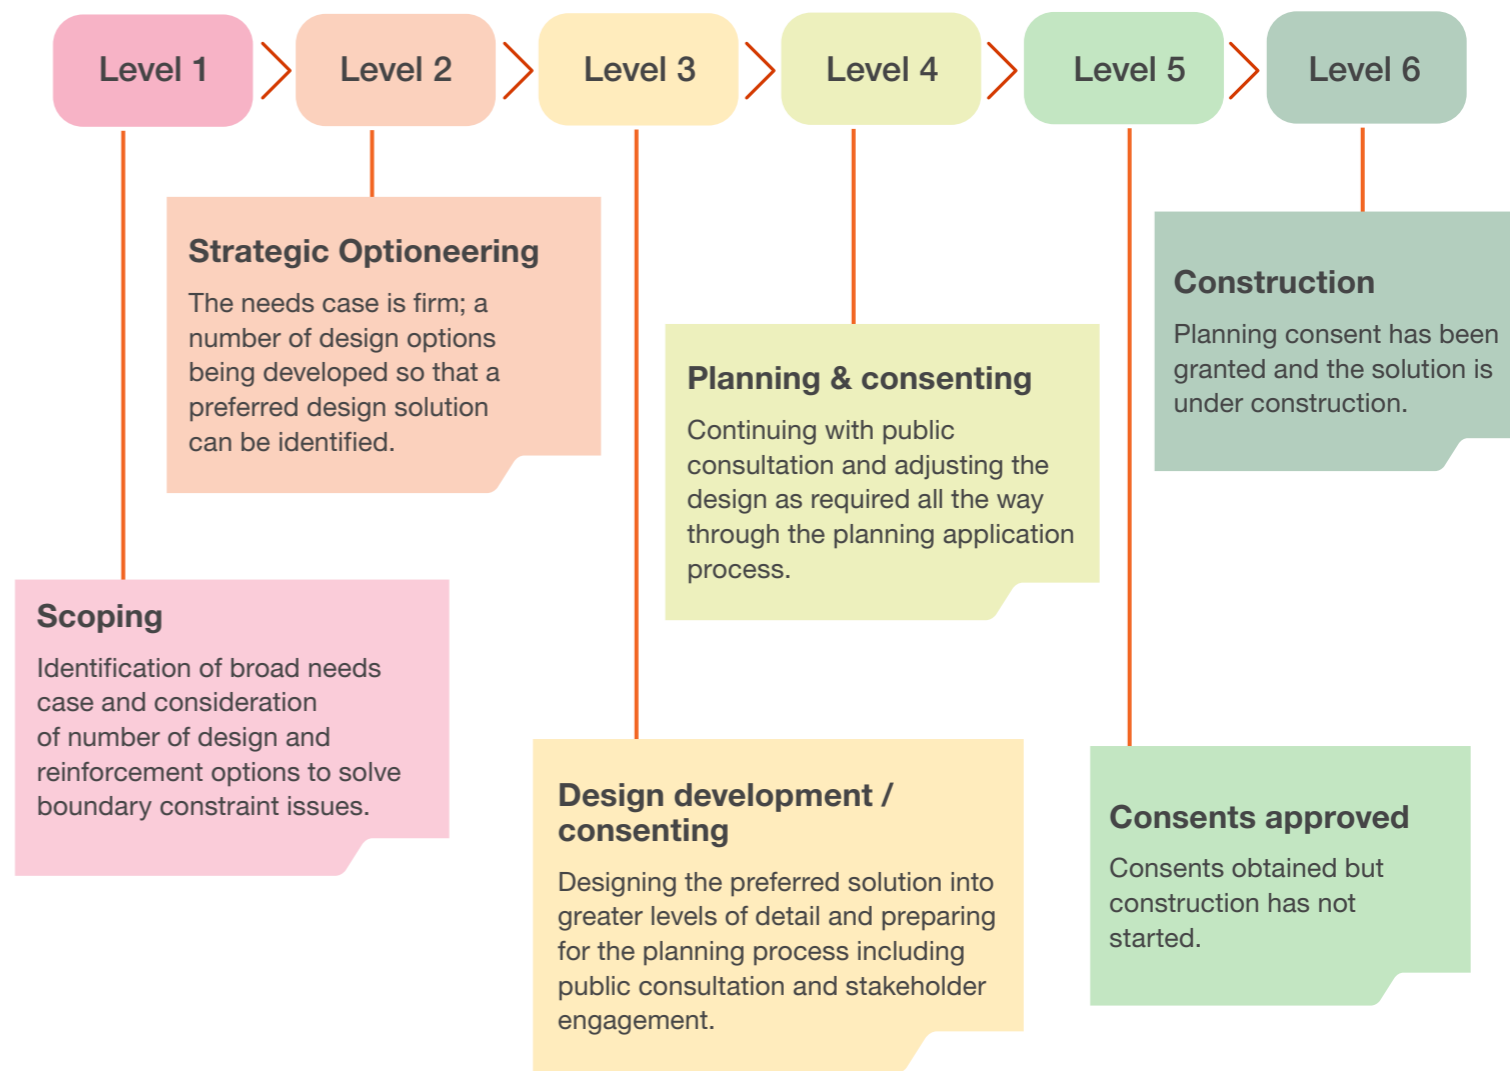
Level 1

Level 2

Level 3

Level 4

Level 5

Level 6

Strategic Optioneering

The needs case is firm; a number of design options being developed so that a preferred design solution can be identified.

Construction

Planning consent has been granted and the solution is under construction.

Planning & consenting

Continuing with public consultation and adjusting the design as required all the way through the planning application process.

Scoping

Identification of broad needs case and consideration of number of design and reinforcement options to solve boundary constraint issues.

Design development / consenting

Designing the preferred solution into greater levels of detail and preparing for the planning process including public consultation and stakeholder engagement.

Consents approved

Consents obtained but construction has not started.